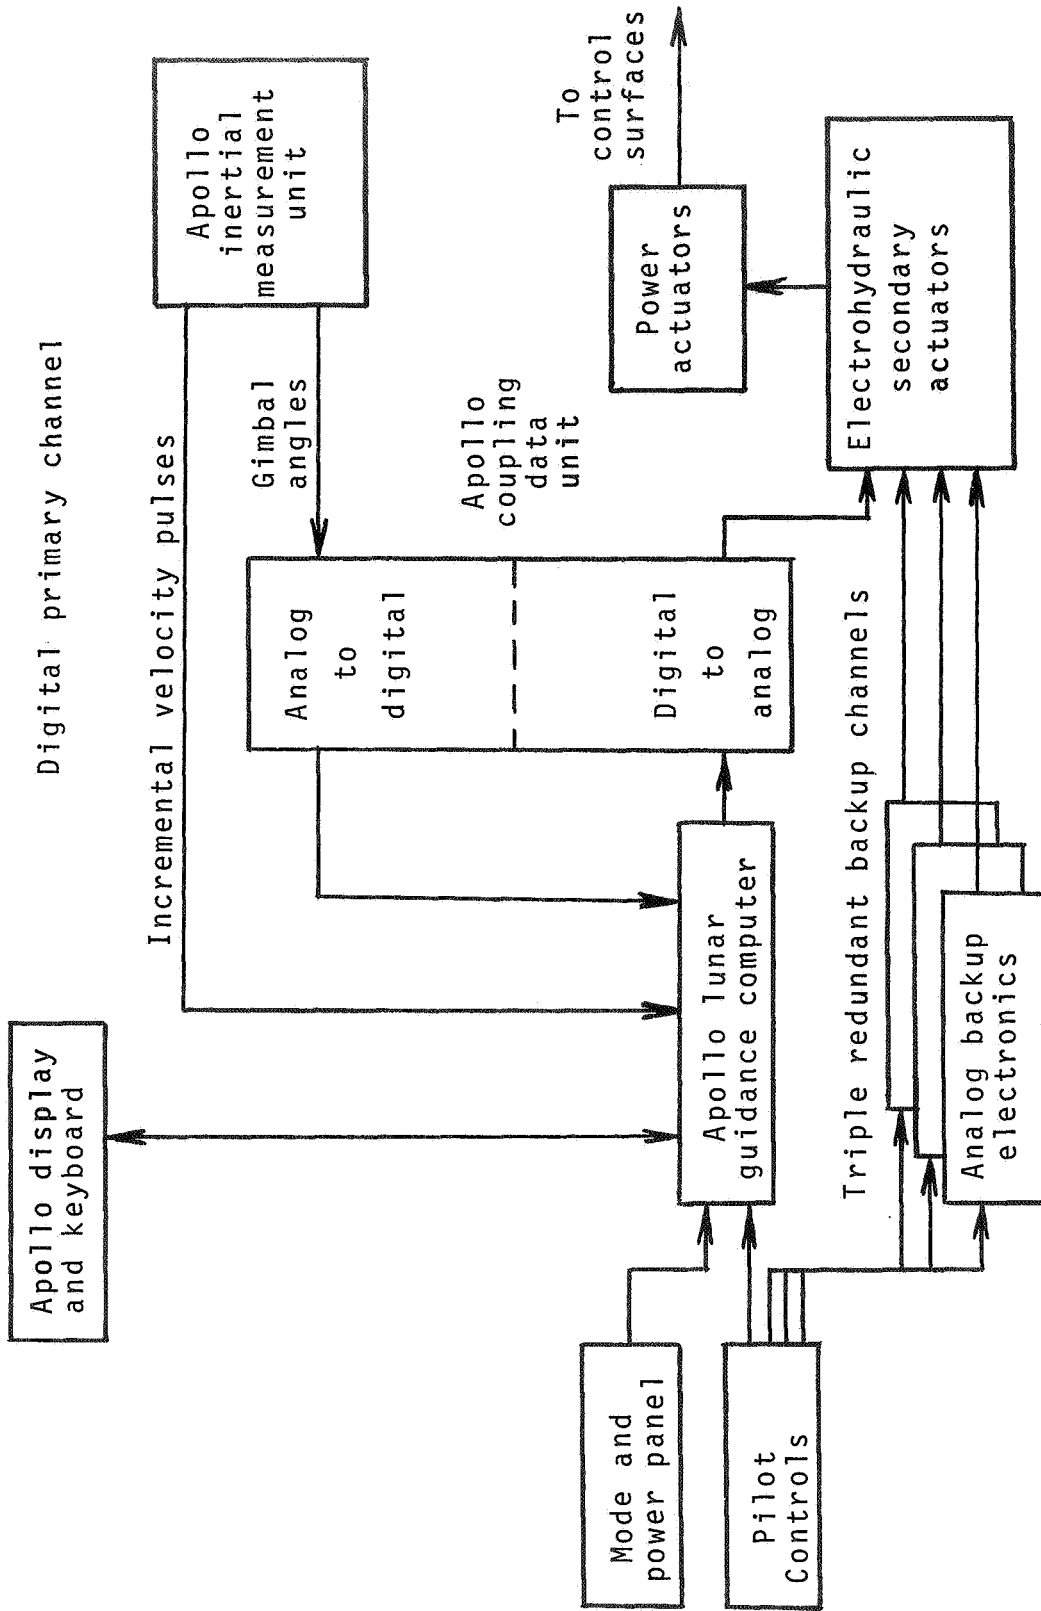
Digital primary channel

Incremental velocity pulses

Apollo inertial measurement unit

Gimbal angles

Apollo coupling data unit

Analog to digital

Digital to analog

To control surfaces

Power actuators

Electrohydraulic secondary actuators

Apollo display and keyboard

Apollo lunar guidance computer

Triple redundant backup channels

Analog backup electronics

Mode and power panel

Pilot Controls